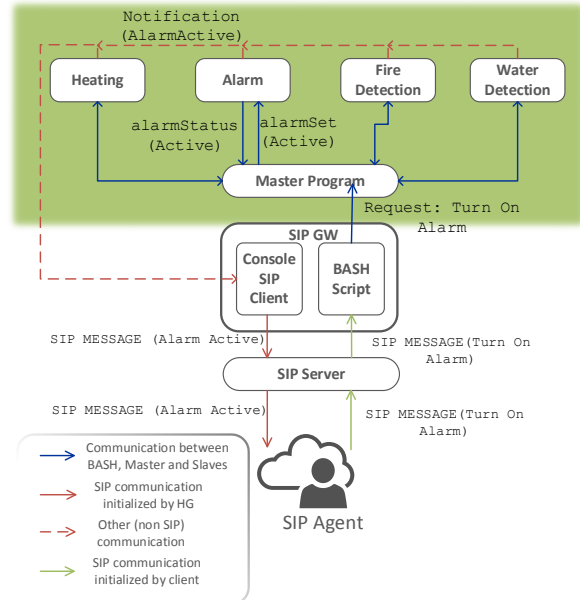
Notification (AlarmActive)

Heating

Alarm

Fire Detection

Water Detection

alarmStatus (Active)

alarmSet (Active)

Master Program

Request: Turn On Alarm

SIP GW

Console SIP Client

BASH Script

SIP MESSAGE (Alarm Active)

SIP MESSAGE(Turn On Alarm)

SIP Server

SIP MESSAGE (Alarm Active)

SIP MESSAGE(Turn On Alarm)

Communication between BASH, Master and Slaves

SIP communication initialized by HG

Other (non SIP) communication

SIP communication initialized by client

SIP Agent